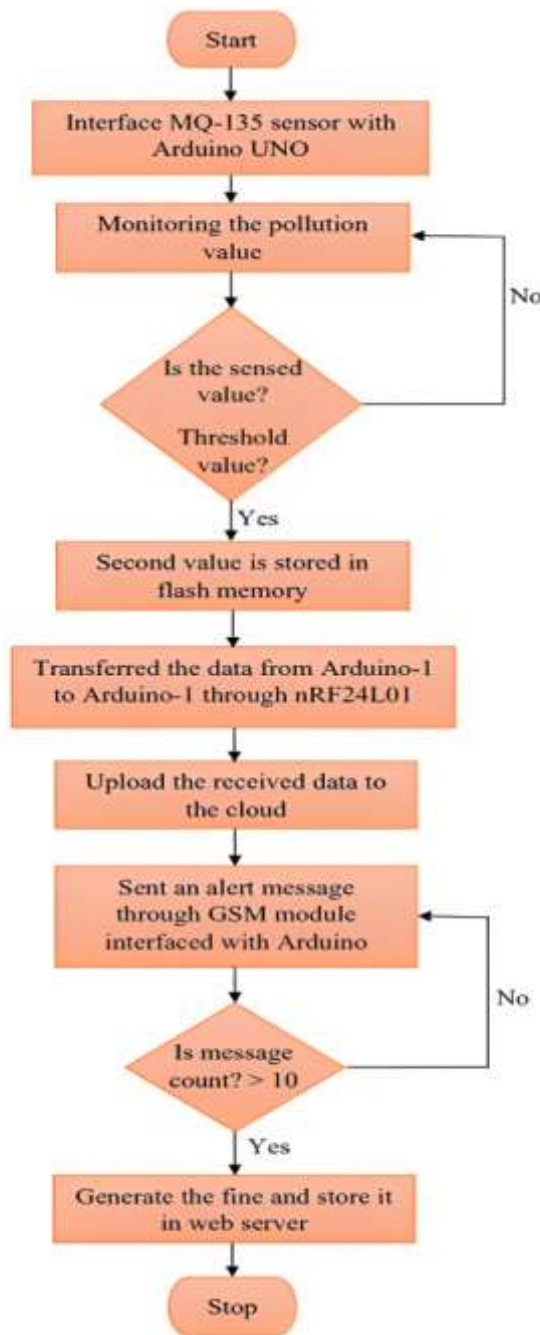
Start

Interface MQ-135 sensor with Arduino UNO

Monitoring the pollution value

Is the sensed value?

Threshold value?

No

Yes

Second value is stored in flash memory

Transferred the data from Arduino-1 to Arduino-1 through nRF24L01

Upload the received data to the cloud

Sent an alert message through GSM module interfaced with Arduino

Is message count? > 10

No

Yes

Generate the fine and store it in web server

Stop